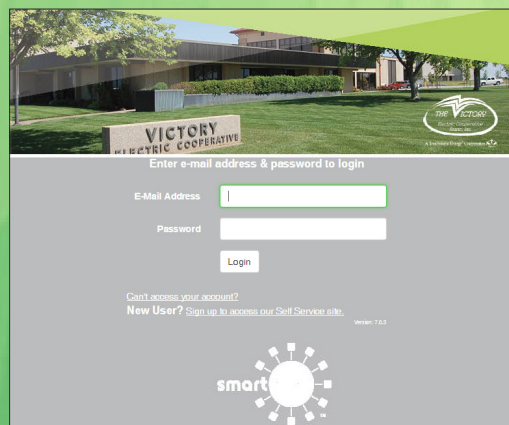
VICTORY
ELECTRIC COOPERATIVE

THE VICTORY
Electric Cooperative
Assn. Inc.

A Touchstone Energy® Cooperative

Enter e-mail address & password to login

E-Mail Address

Password

Login

Can't access your account?

New User? Sign up to access our Self Service site.

Version: 7.0.3

smart